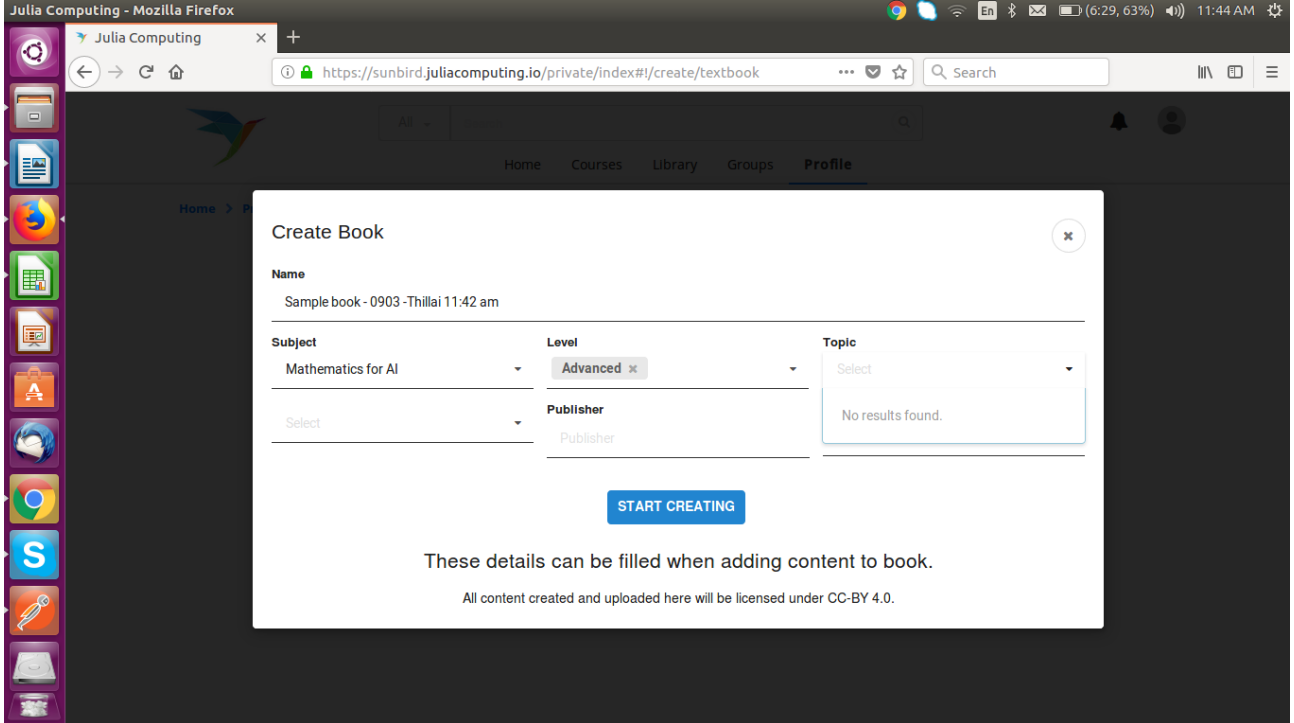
Julia Computing - Mozilla Firefox

En (6:29, 63%) 11:44 AM

Julia Computing ×
+

https://sunbird.juliacomputing.io/private/index#!/create/textbook
Search

All
Home Courses Library Groups Profile

Home > P

Create Book
×

Name
Sample book - 0903 -Thillai 11:42 am

Subject
Mathematics for AI

Level
Advanced ×

Topic
Select

No results found.

Select

Publisher
Publisher

START CREATING

These details can be filled when adding content to book.

All content created and uploaded here will be licensed under CC-BY 4.0.